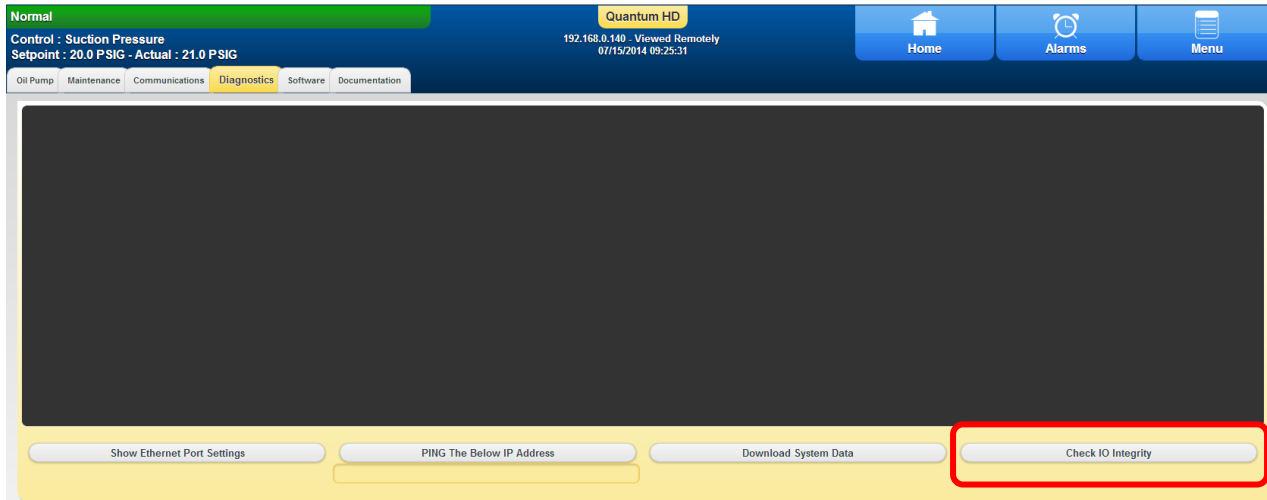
Normal

Control : Suction Pressure
Setpoint : 20.0 PSIG - Actual : 21.0 PSIG

Quantum HD

192.168.0.140 - Viewed Remotely
07/15/2014 09:25:31

Home

Alarms

Menu

Oil Pump | Maintenance | Communications | Diagnostics | Software | Documentation

Show Ethernet Port Settings

PING The Below IP Address

Download System Data

Check IO Integrity